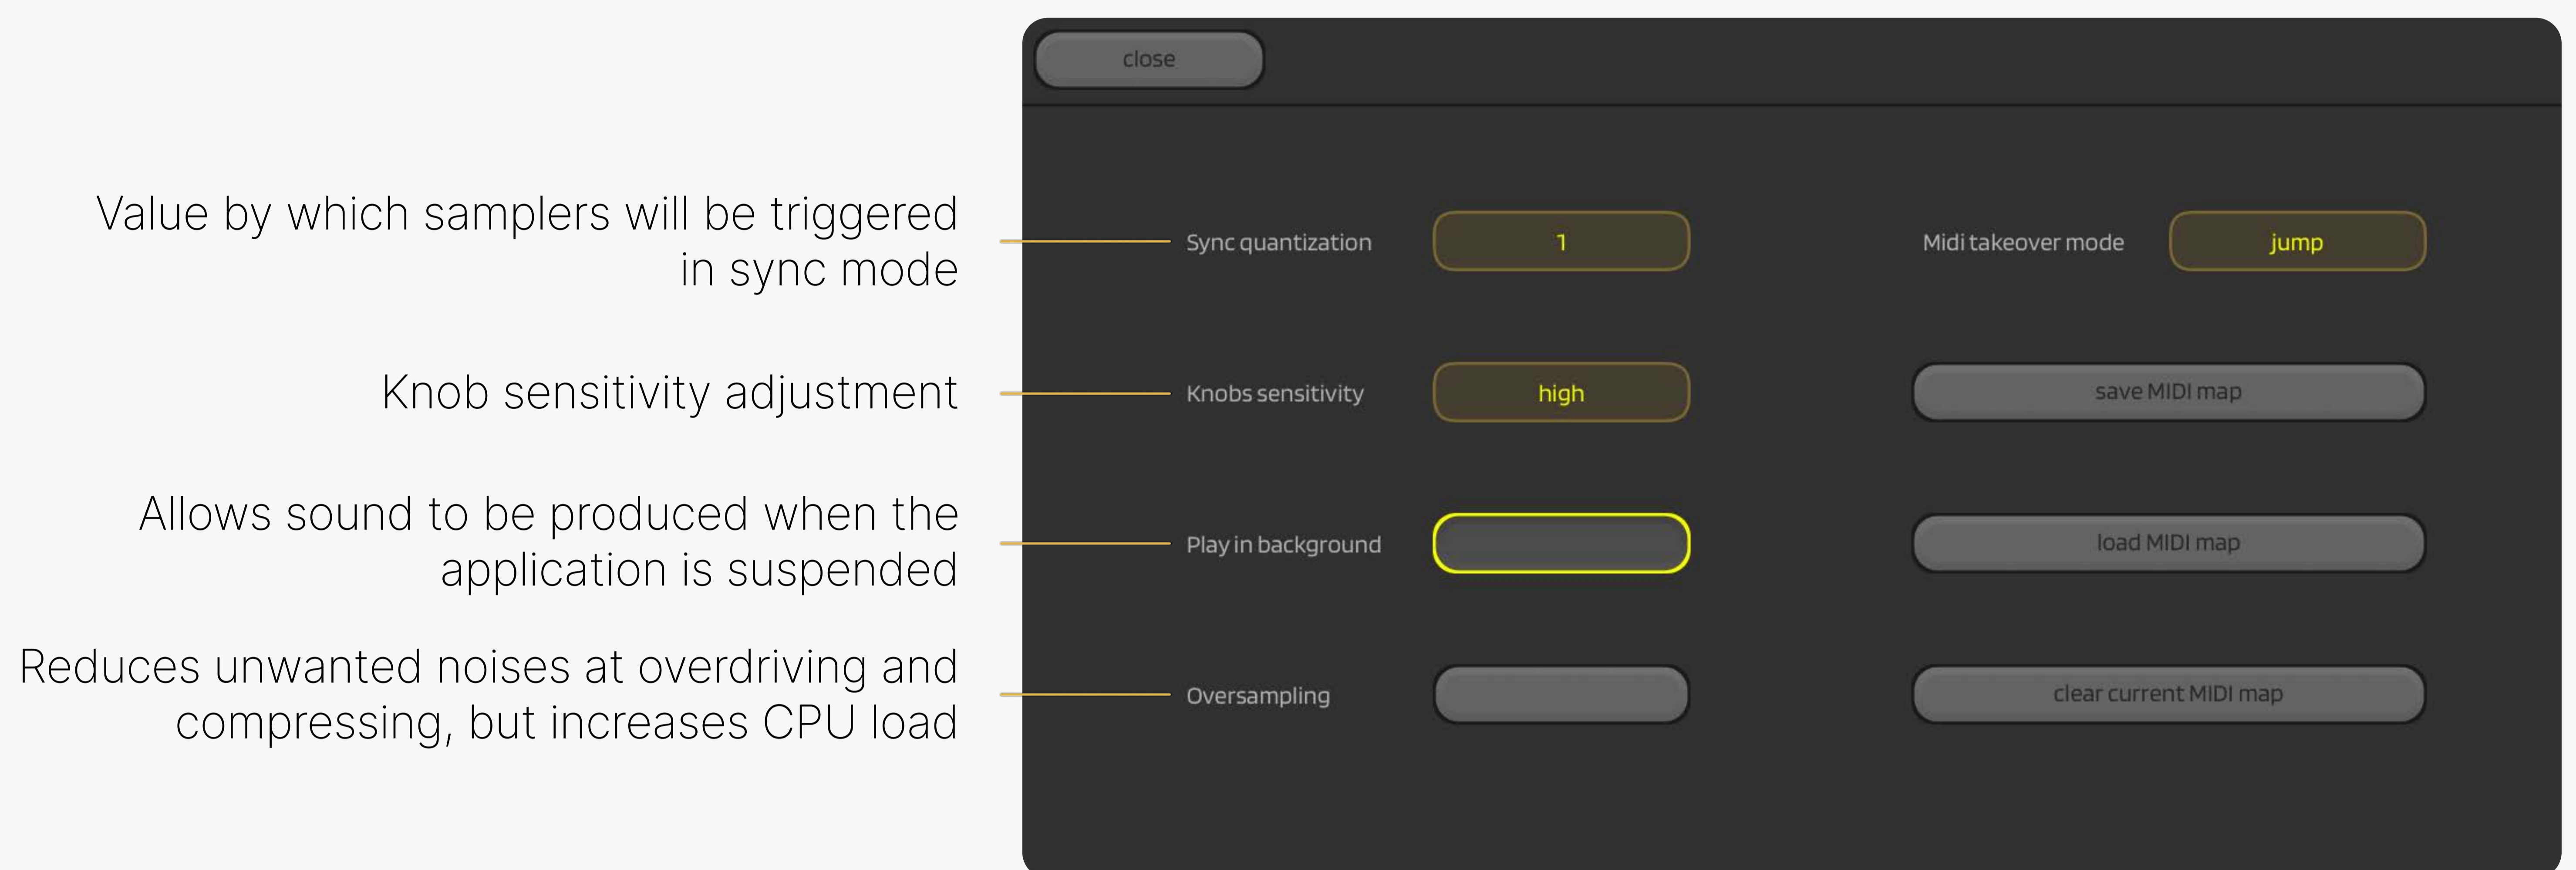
close

Value by which samplers will be triggered in sync mode

Sync quantization

1

Midi takeover mode

jump

Knob sensitivity adjustment

Knobs sensitivity

high

save MIDI map

Allows sound to be produced when the application is suspended

Play in background

load MIDI map

Reduces unwanted noises at overdriving and compressing, but increases CPU load

Oversampling

clear current MIDI map